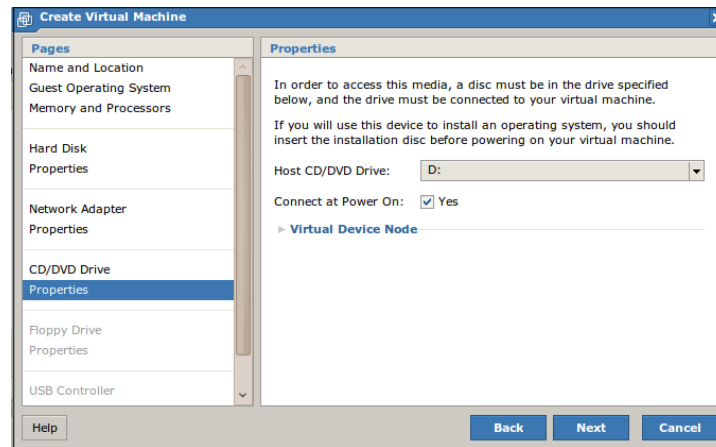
Create Virtual Machine

Pages

Name and Location
Guest Operating System
Memory and Processors

Hard Disk
Properties

Network Adapter
Properties

CD/DVD Drive
Properties

Floppy Drive
Properties

USB Controller

Properties

In order to access this media, a disc must be in the drive specified below, and the drive must be connected to your virtual machine.

If you will use this device to install an operating system, you should insert the installation disc before powering on your virtual machine.

Host CD/DVD Drive: D:

Connect at Power On: Yes

Virtual Device Node

Help

Back

Next

Cancel